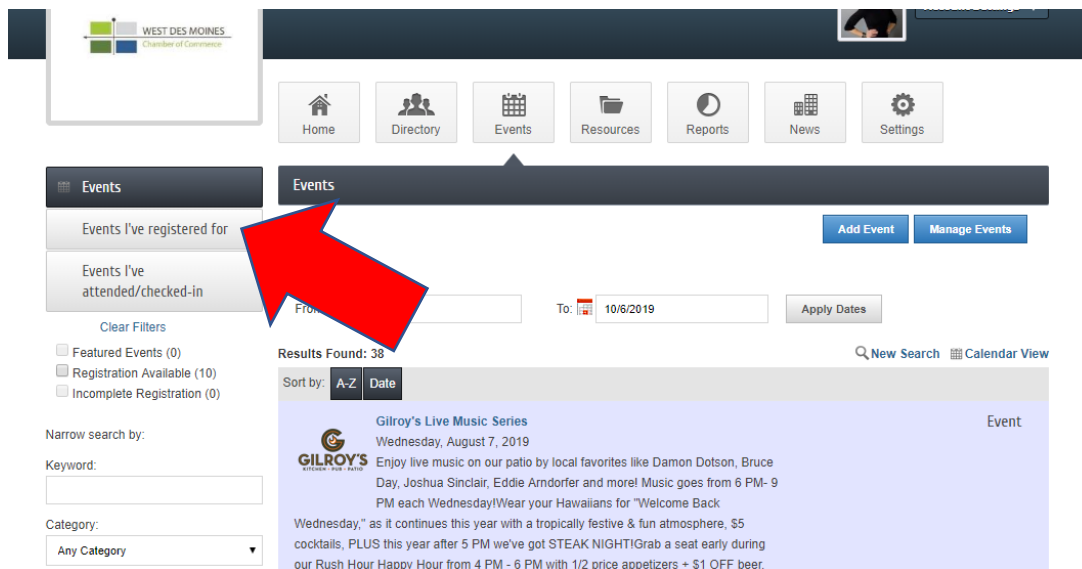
WEST DES MOINES
Chamber of Commerce

Home
Directory
Events
Resources
Reports
News
Settings

Events
Events I've registered for
Events I've attended/checked-in
Clear Filters
Featured Events (0)
Registration Available (10)
Incomplete Registration (0)
Narrow search by:
Keyword:
Category:
Any Category

Events
Add Event
Manage Events
From
To: 10/6/2019
Apply Dates
Results Found: 38
New Search
Calendar View
Sort by: A-Z Date

GILROY'S
KITCHEN · PUB · PATIO
Gilroy's Live Music Series
Wednesday, August 7, 2019
Event
Enjoy live music on our patio by local favorites like Damon Dotson, Bruce Day, Joshua Sinclair, Eddie Arndorfer and more! Music goes from 6 PM- 9 PM each Wednesday!Wear your Hawaiians for "Welcome Back Wednesday," as it continues this year with a tropically festive & fun atmosphere, $5 cocktails, PLUS this year after 5 PM we've got STEAK NIGHT!Grab a seat early during our Rush Hour Happy Hour from 4 PM - 6 PM with 1/2 price appetizers + $1 OFF beer,